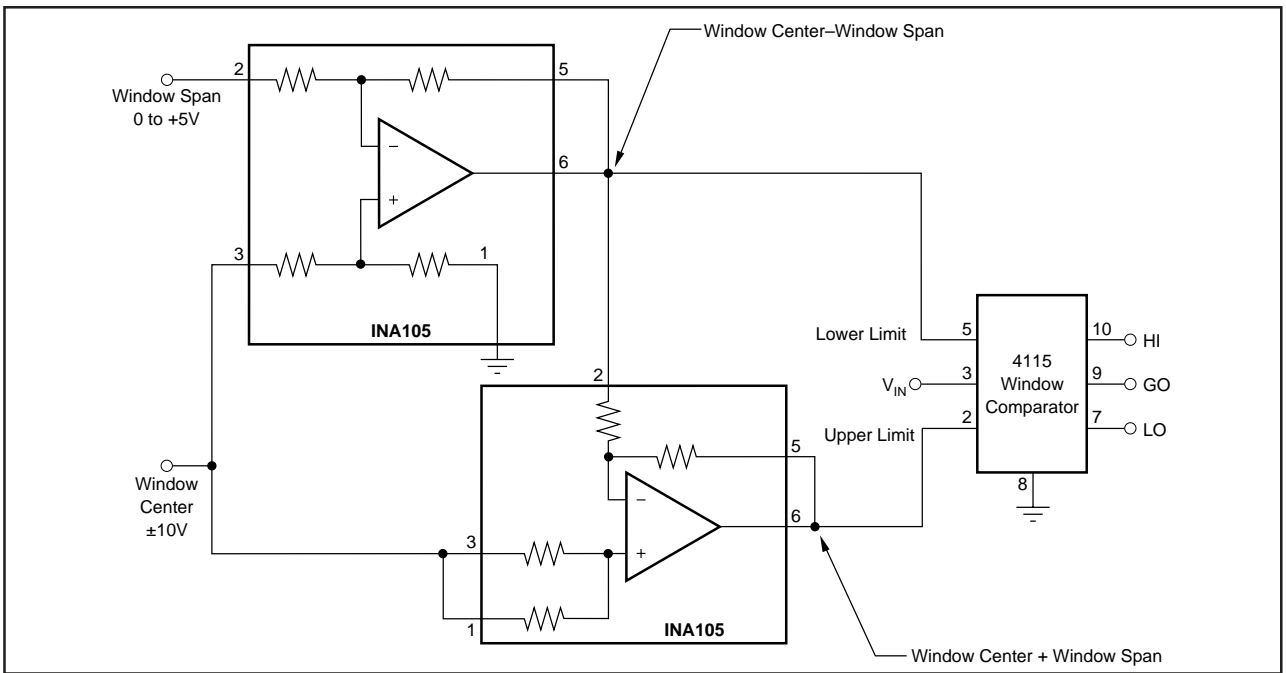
Window Center–Window Span

2
Window Span
0 to +5V

5

–

+

6

3

1

INA105

Lower Limit

5

10 HI

4115
Window
Comparator

$V_{IN}$

3

9 GO

2

7 LO

Upper Limit

8

2

5

Window
Center
±10V

–

+

6

3

1

INA105

Window Center + Window Span